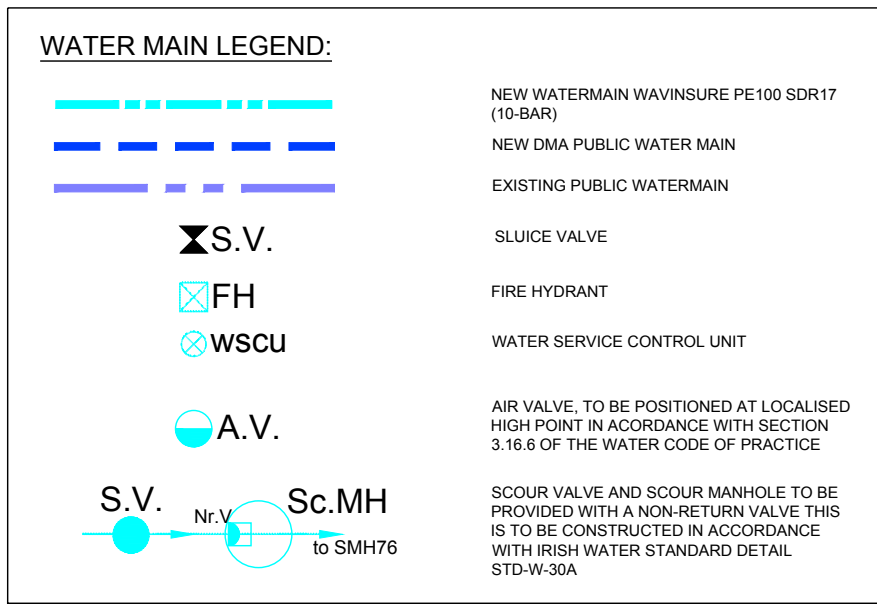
WATER MAIN LEGEND:

NEW WATERMAIN WAVINSURE PE100 SDR17 (10-BAR)

NEW DMA PUBLIC WATER MAIN

EXISTING PUBLIC WATERMAIN

S.V.

SLUICE VALVE

FH

FIRE HYDRANT

wscu

WATER SERVICE CONTROL UNIT

A.V.

AIR VALVE, TO BE POSITIONED AT LOCALISED HIGH POINT IN ACORDANCE WITH SECTION 3.16.6 OF THE WATER CODE OF PRACTICE

S.V.

Nr.V

Sc.MH

to SMH76

SCOUR VALVE AND SCOUR MANHOLE TO BE PROVIDED WITH A NON-RETURN VALVE THIS IS TO BE CONSTRUCTED IN ACCORDANCE WITH IRISH WATER STANDARD DETAIL STD-W-30A